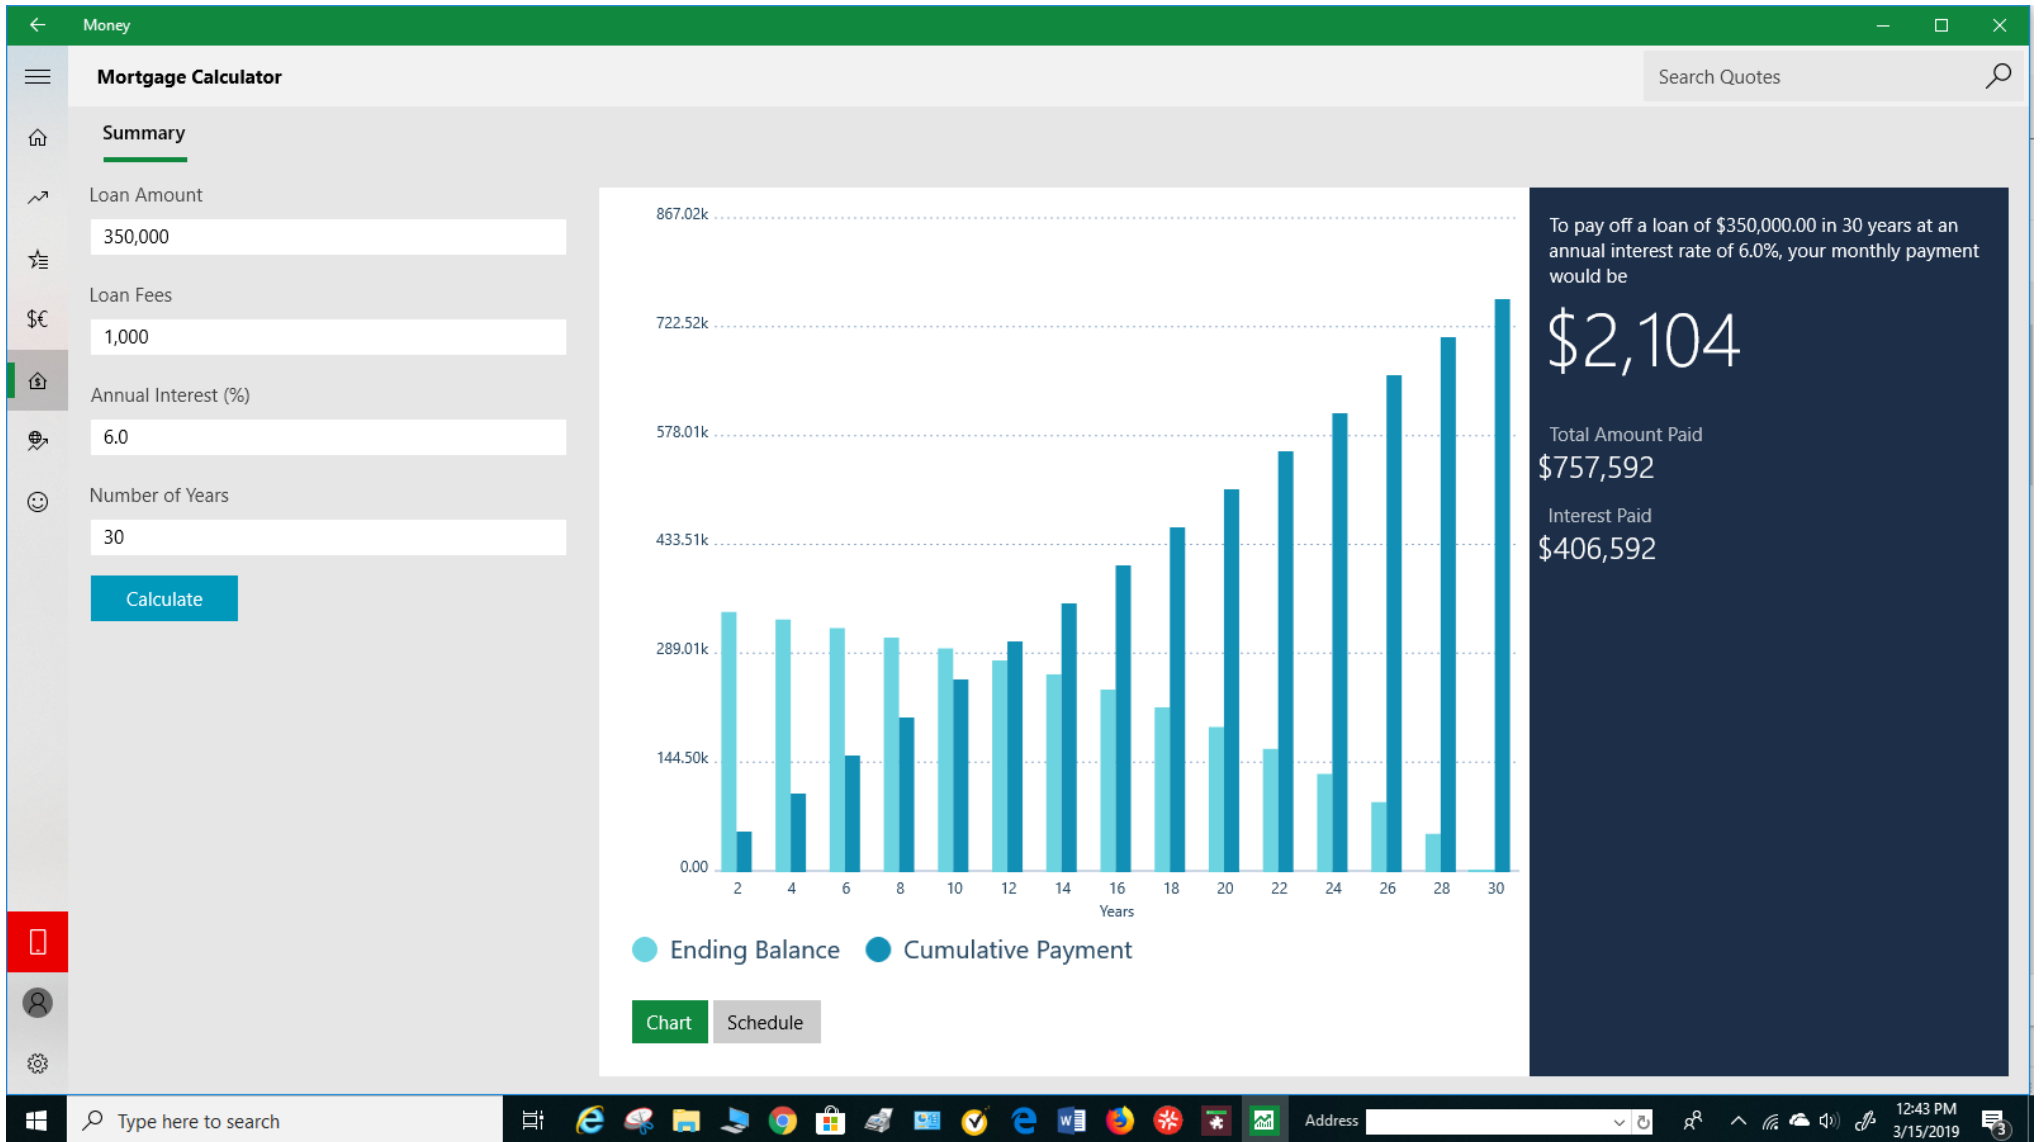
Money

Mortgage Calculator

Search Quotes

Summary

Loan Amount

350,000

Loan Fees

1,000

Annual Interest (%)

6.0

Number of Years

30

Calculate

867.02k
722.52k
578.01k
433.51k
289.01k
144.50k
0.00

2 4 6 8 10 12 14 16 18 20 22 24 26 28 30

Years

Ending Balance Cumulative Payment

Chart Schedule

To pay off a loan of $350,000.00 in 30 years at an annual interest rate of 6.0%, your monthly payment would be

$2,104

Total Amount Paid

$757,592

Interest Paid

$406,592

Type here to search

Address

12:43 PM
3/15/2019